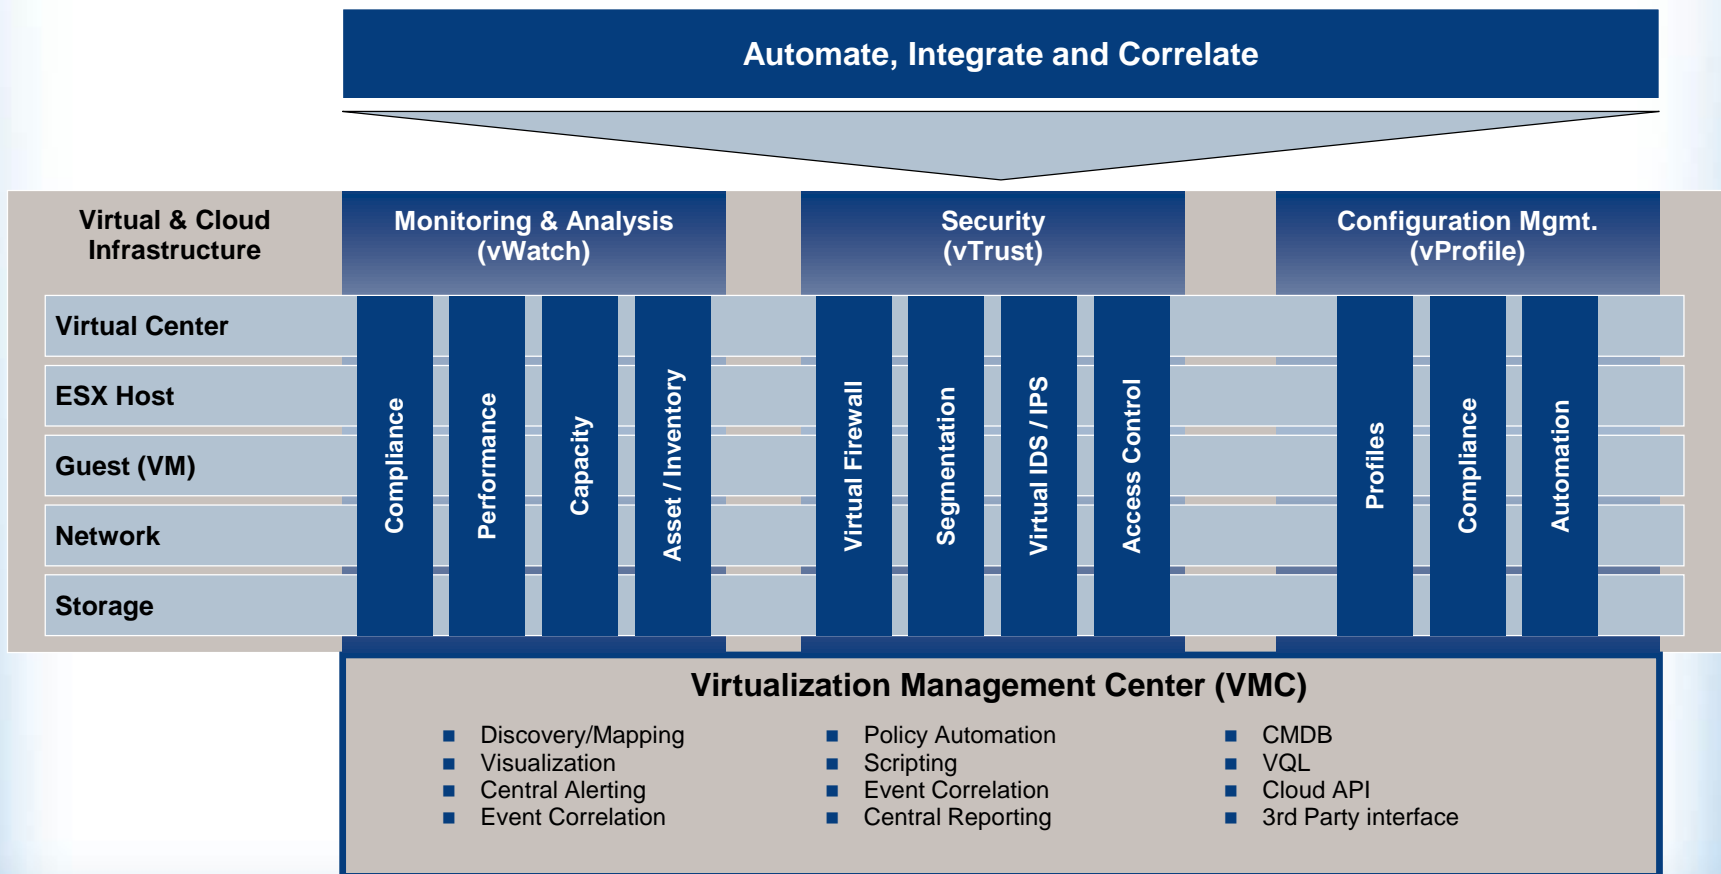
Automate, Integrate and Correlate

Virtual & Cloud Infrastructure

Monitoring & Analysis (vWatch)

Security (vTrust)

Configuration Mgmt. (vProfile)

Virtual Center

ESX Host

Guest (VM)

Network

Storage

Compliance

Performance

Capacity

Asset / Inventory

Virtual Firewall

Segmentation

Virtual IDS / IPS

Access Control

Profiles

Compliance

Automation

Virtualization Management Center (VMC)

- Discovery/Mapping
- Visualization
- Central Alerting
- Event Correlation

- Policy Automation
- Scripting
- Event Correlation
- Central Reporting

- CMDB
- VQL
- Cloud API
- 3rd Party interface